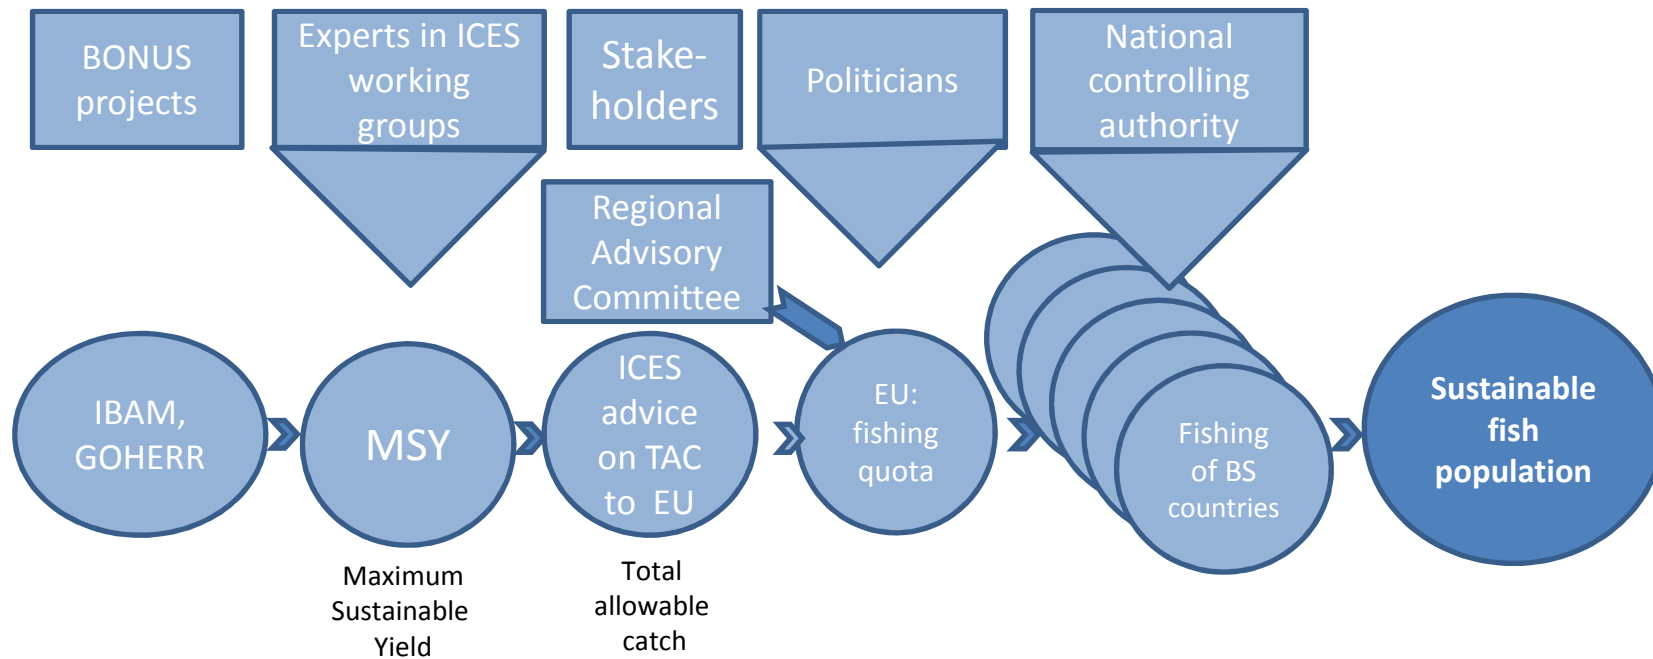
BONUS projects

Experts in ICES working groups

Stake-holders

Politicians

National controlling authority

Regional Advisory Committee

IBAM, GOHERR

MSY

Maximum Sustainable Yield

ICES advice on TAC to EU

Total allowable catch

EU: fishing quota

Fishing of BS countries

Sustainable fish population